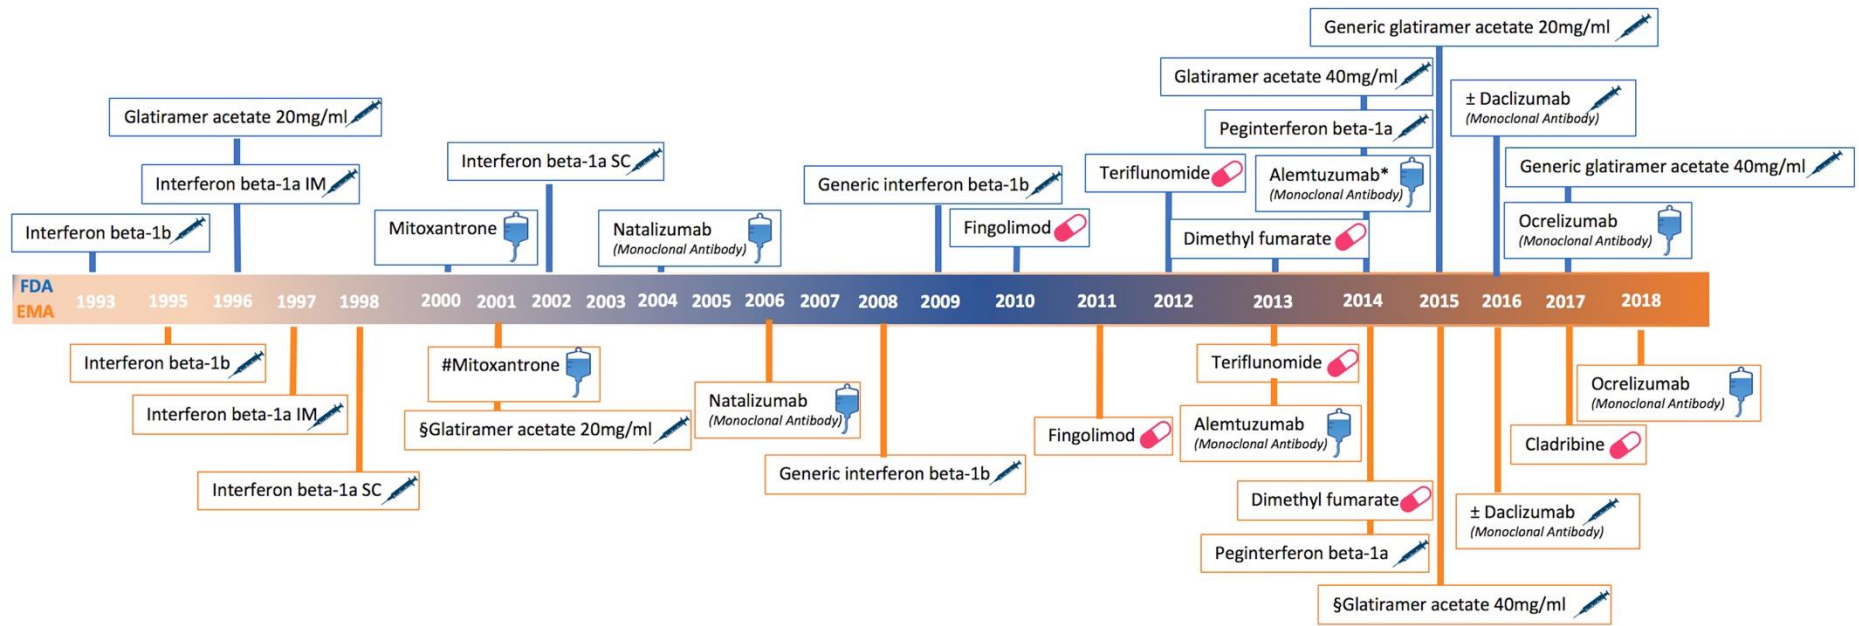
Generic glatiramer acetate 20mg/ml

Glatiramer acetate 40mg/ml

± Daclizumab
(Monoclonal Antibody)

Glatiramer acetate 20mg/ml

Peginterferon beta-1a

Interferon beta-1a SC

Teriflunomide

Alemtuzumab*
(Monoclonal Antibody)

Generic glatiramer acetate 40mg/ml

Interferon beta-1a IM

Generic interferon beta-1b

Interferon beta-1b

Mitoxantrone

Natalizumab
(Monoclonal Antibody)

Fingolimod

Dimethyl fumarate

Ocrelizumab
(Monoclonal Antibody)

FDA
EMA
1993 1995 1996 1997 1998 2000 2001 2002 2003 2004 2005 2006 2007 2008 2009 2010 2011 2012 2013 2014 2015 2016 2017 2018

Interferon beta-1b

#Mitoxantrone

Teriflunomide

Ocrelizumab
(Monoclonal Antibody)

Interferon beta-1a IM

Natalizumab
(Monoclonal Antibody)

§Glatiramer acetate 20mg/ml

Alemtuzumab
(Monoclonal Antibody)

Fingolimod

Cladribine

Generic interferon beta-1b

Interferon beta-1a SC

Dimethyl fumarate

± Daclizumab
(Monoclonal Antibody)

Peginterferon beta-1a

§Glatiramer acetate 40mg/ml